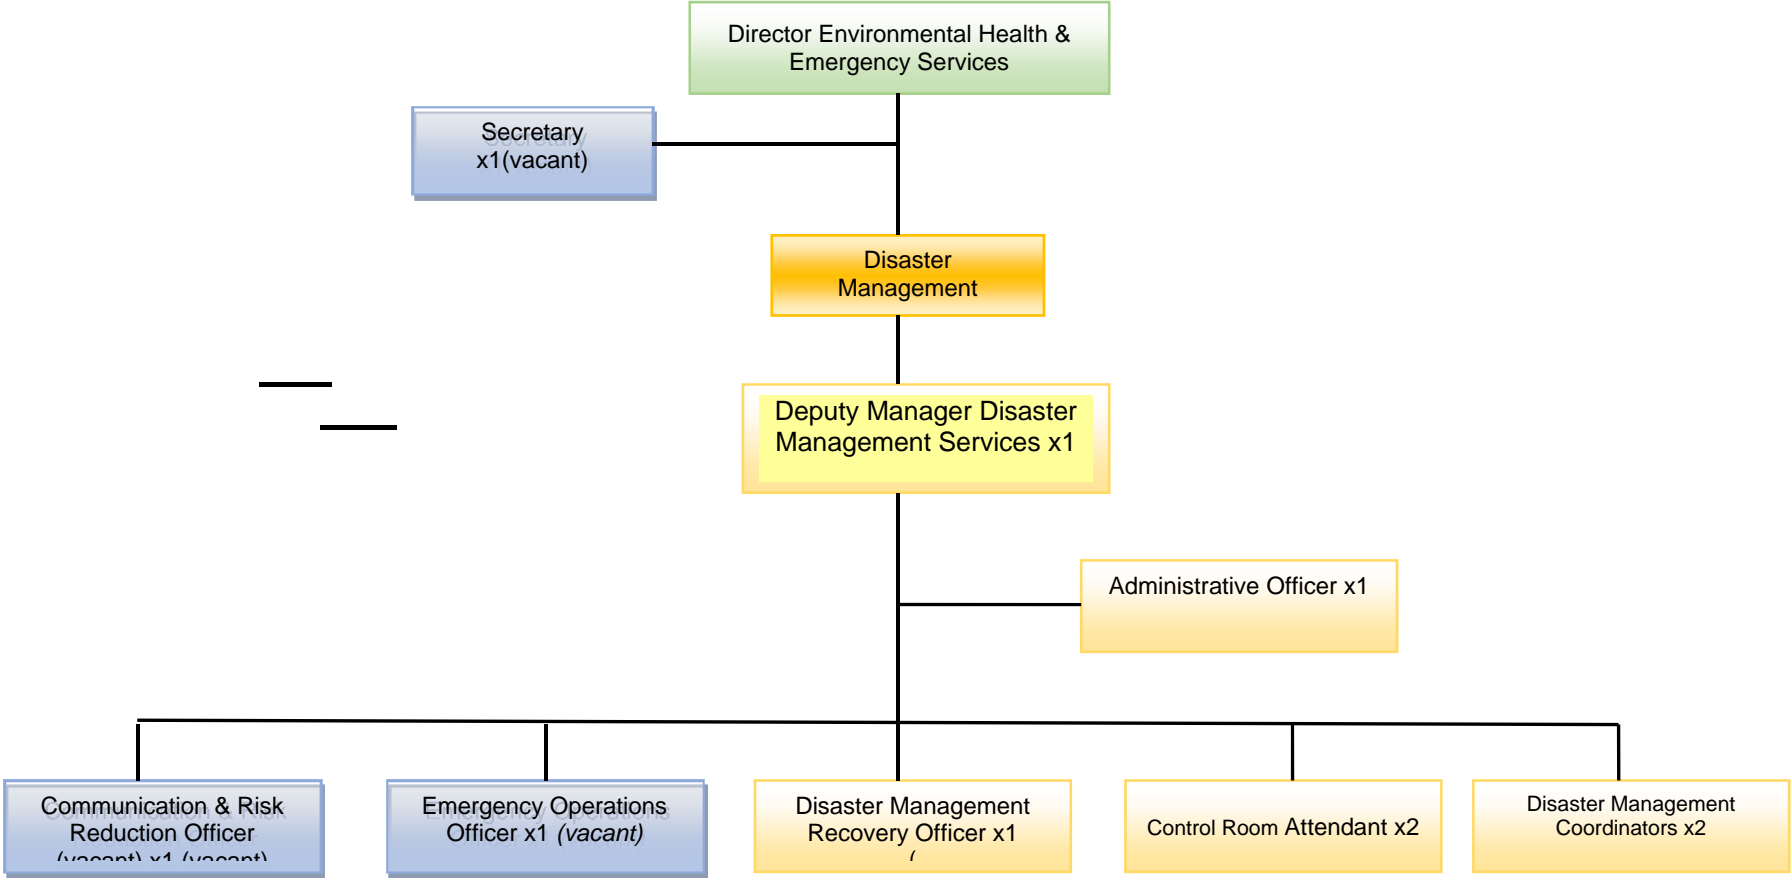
Director Environmental Health & Emergency Services

Secretary x1(vacant)

Disaster Management

Deputy Manager Disaster Management Services x1

Administrative Officer x1

Communication & Risk Reduction Officer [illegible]

Emergency Operations Officer x1 *(vacant)*

Disaster Management Recovery Officer x1

Control Room Attendant x2

Disaster Management Coordinators x2